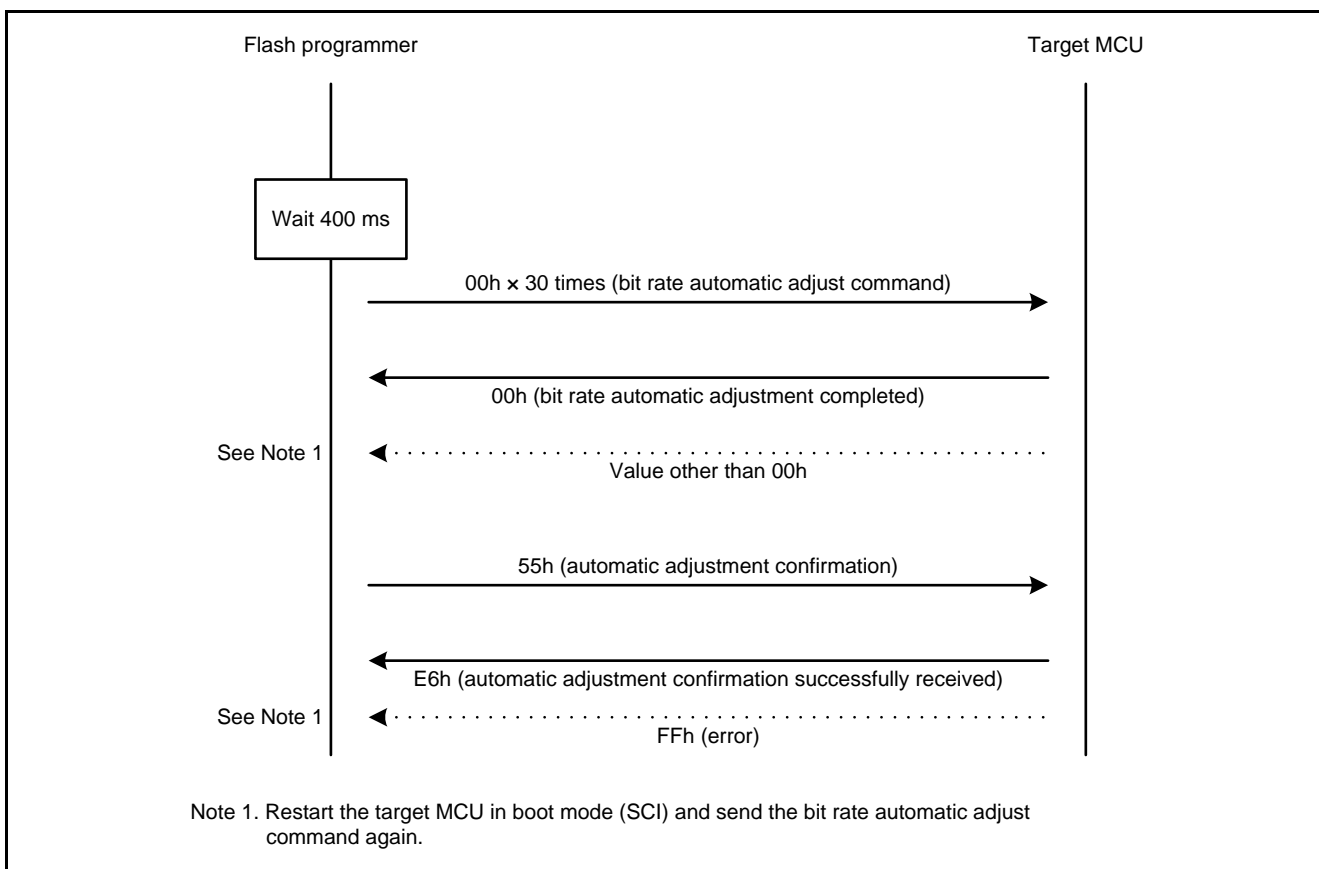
Flash programmer

Target MCU

Wait 400 ms

00h × 30 times (bit rate automatic adjust command)

00h (bit rate automatic adjustment completed)

See Note 1

Value other than 00h

55h (automatic adjustment confirmation)

E6h (automatic adjustment confirmation successfully received)

See Note 1

FFh (error)

Note 1. Restart the target MCU in boot mode (SCI) and send the bit rate automatic adjust command again.